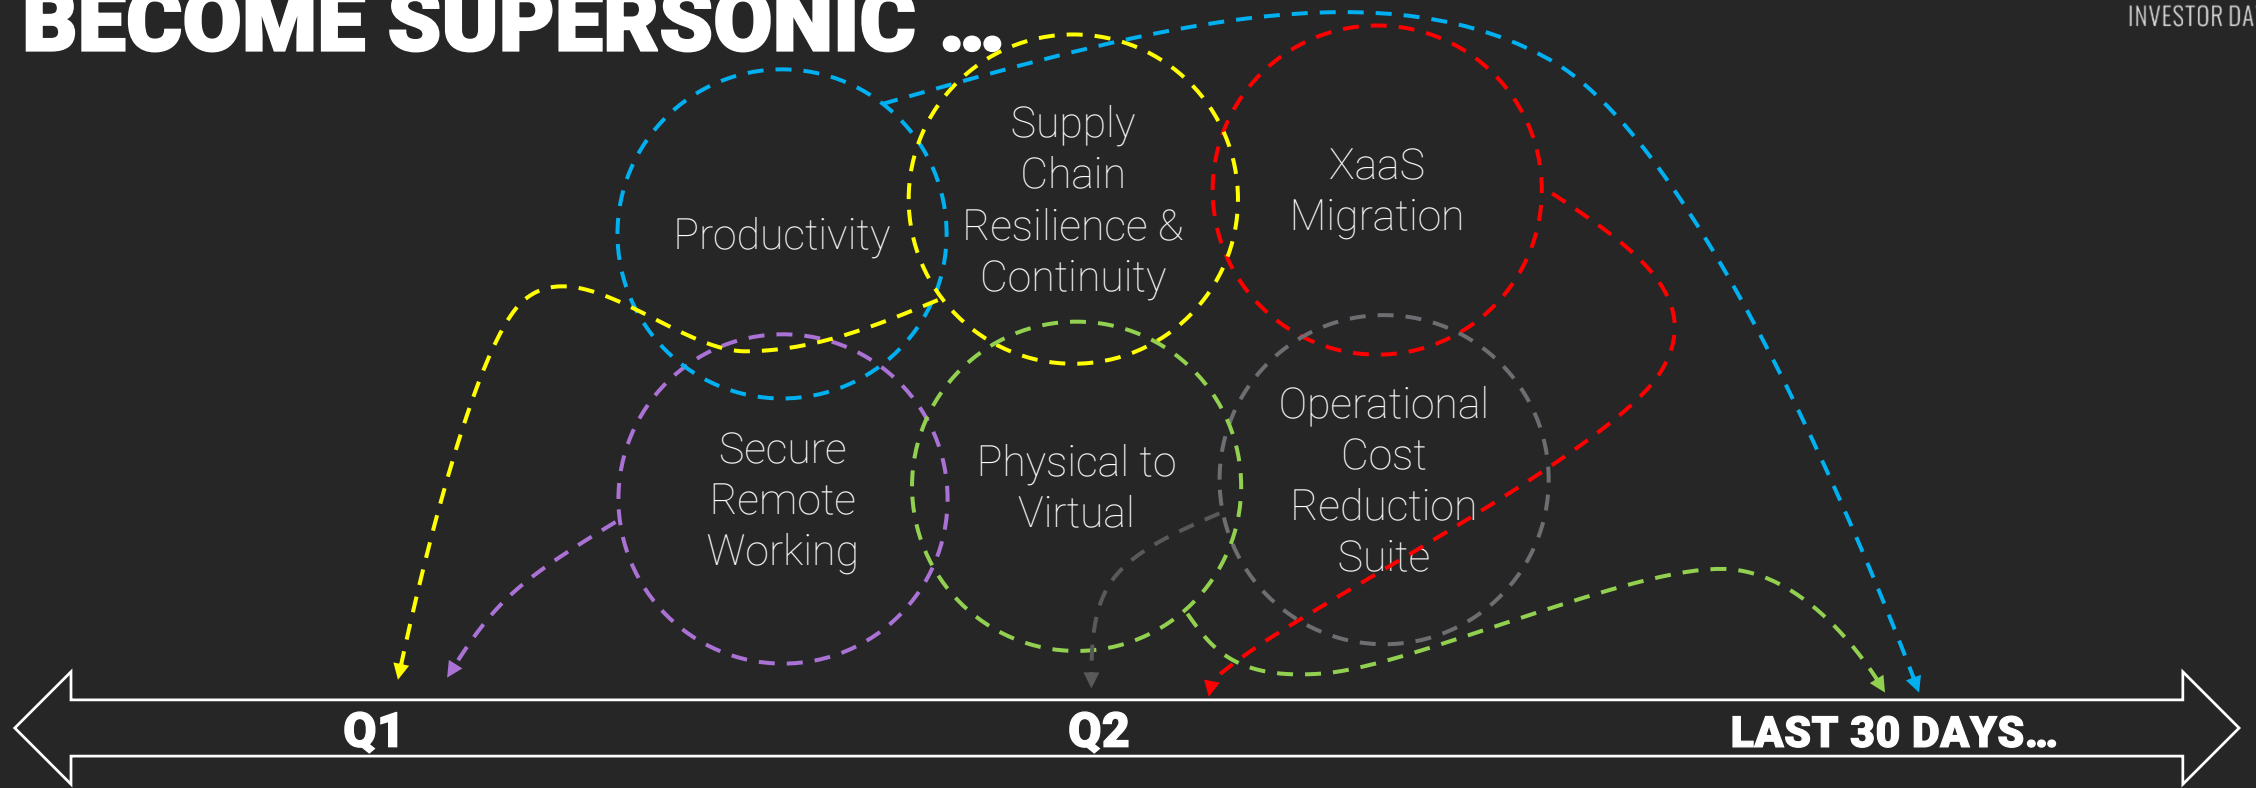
BECOME SUPERSONIC ...

INVESTOR DA

Productivity

Supply Chain Resilience & Continuity

XaaS Migration

Secure Remote Working

Physical to Virtual

Operational Cost Reduction Suite

Q1

Q2

LAST 30 DAYS...